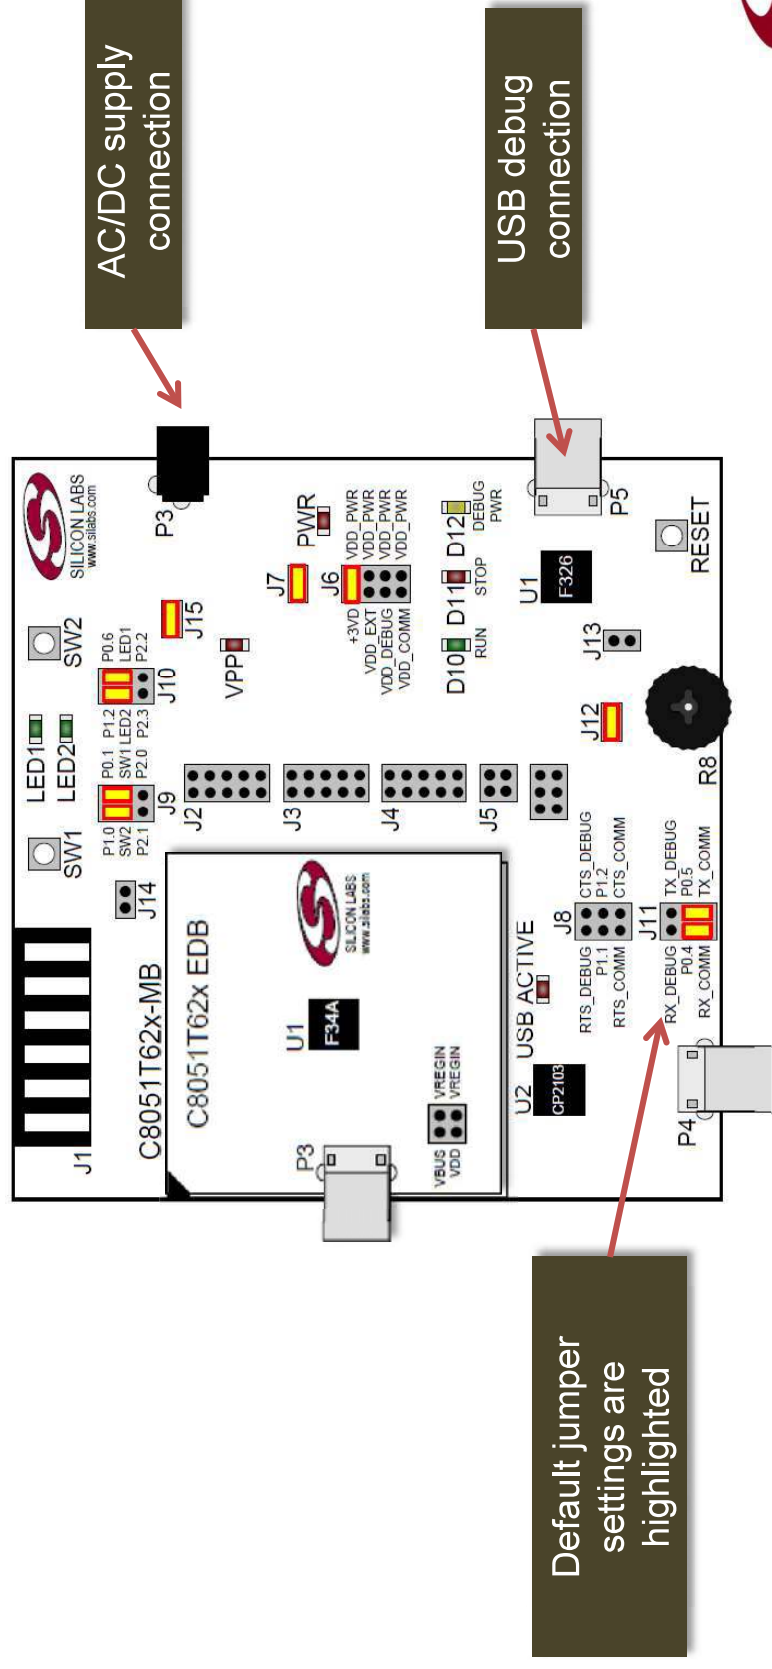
AC/DC supply connection

USB debug connection

P3

SILICON LABS
www.silabs.com

PWR

J7

J6

+3VD
VDD_EXT
VDD_DEBUG
VDD_COMM

VDD_PWR
VDD_PWR
VDD_PWR
VDD_PWR

D12
DEBUG
PWR

D11
STOP

D10
RUN

U1
F326

P5

RESET

SW2

J15

VPP

P0.6
LED1
P2.2

J10

J13

P1.2
LED2
P2.3

P0.1
SW1
P2.0

LED1
LED2

J12

J9

P1.0
SW2
P2.1

R8

SW1

J2

J3

J4

J5

J14

J1

C8051T62x-MB

C8051T62x EDB

SILICON LABS
www.silabs.com

U1
F34A

VREGIN
VREGIN

VBUS
VDD

P3

USB ACTIVE

U2
CP2103

J8

CTS_DEBUG
P1.2
CTS_COMM

RTS_DEBUG
P1.1
RTS_COMM

J11

TX_DEBUG
P0.5
TX_COMM

RX_DEBUG
P0.4
RX_COMM

P4

Default jumper settings are highlighted